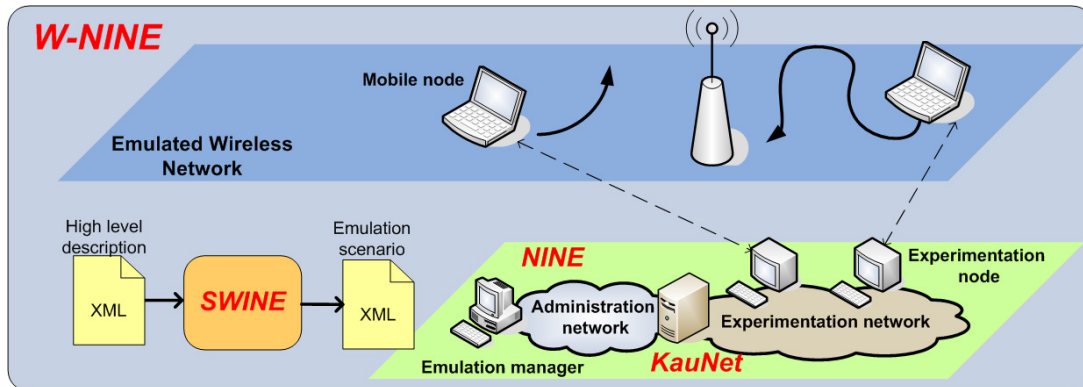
W-NINE

Mobile node

Emulated Wireless Network

High level description

XML

SWINE

Emulation scenario

XML

NINE

Administration network

Experimentation network

Experimentation node

Emulation manager

KauNet